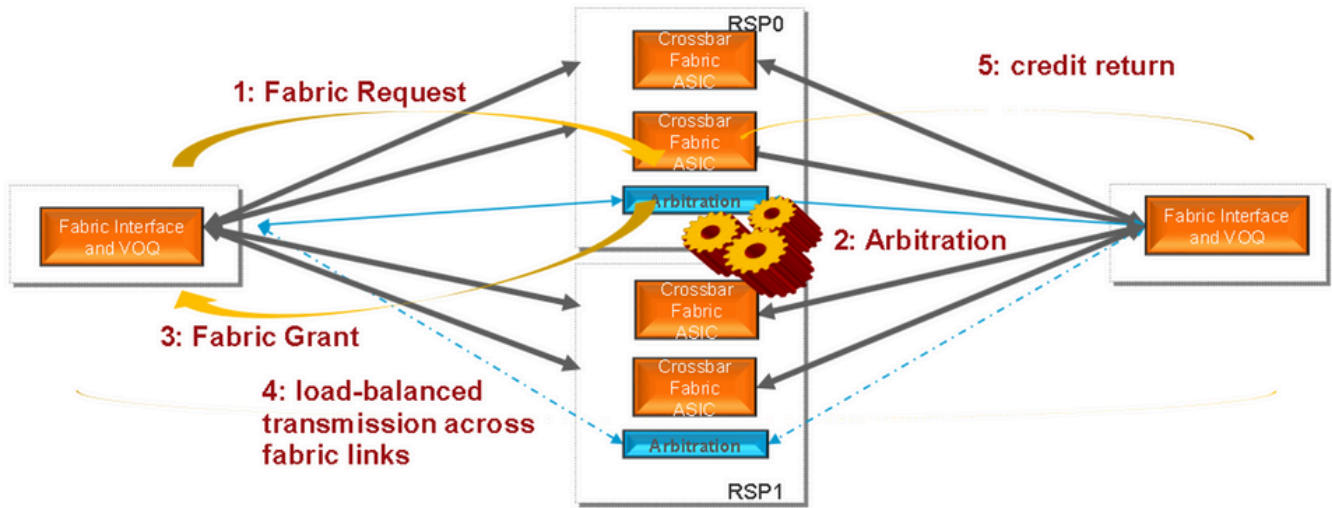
RSP0

Crossbar Fabric ASIC

Crossbar Fabric ASIC

Arbitration

1: Fabric Request

5: credit return

Fabric Interface and VOQ

2: Arbitration

Fabric Interface and VOQ

Crossbar Fabric ASIC

3: Fabric Grant

Crossbar Fabric ASIC

4: load-balanced transmission across fabric links

Arbitration

RSP1